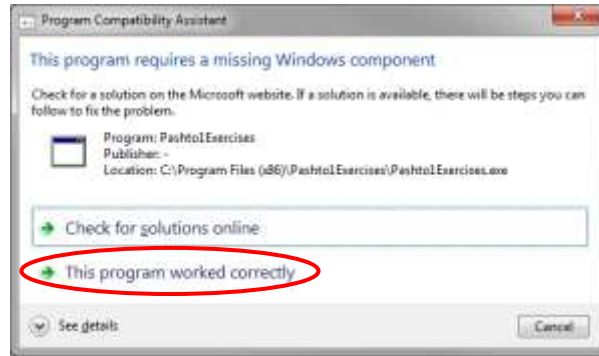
Program Compatibility Assistant

This program requires a missing Windows component

Check for a solution on the Microsoft website. If a solution is available, there will be steps you can follow to fix the problem.

Program: Pashto1Exercises
Publisher: -
Location: C:\Program Files (x86)\Pashto1Exercises\Pashto1Exercises.exe

Check for solutions online

This program worked correctly

See details

Cancel